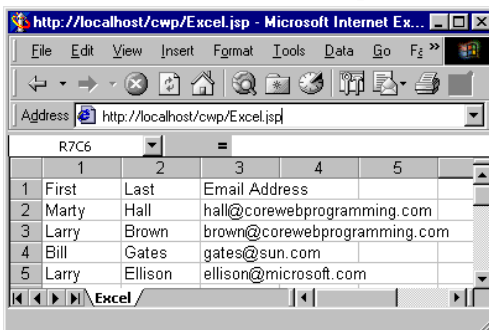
http://localhost/cwp/Excel.jsp - Microsoft Internet Ex...

File Edit View Insert Format Tools Data Go Fa »

Address http://localhost/cwp/Excel.jsp

R7C6 =

| | 1 | 2 | 3 | 4 | 5 |
|---|---|---|---|---|---|
| 1 | First | Last | Email Address | | |
| 2 | Marty | Hall | hall@corewebprogramming.com | | |
| 3 | Larry | Brown | brown@corewebprogramming.com | | |
| 4 | Bill | Gates | gates@sun.com | | |
| 5 | Larry | Ellison | ellison@microsoft.com | | |

Excel